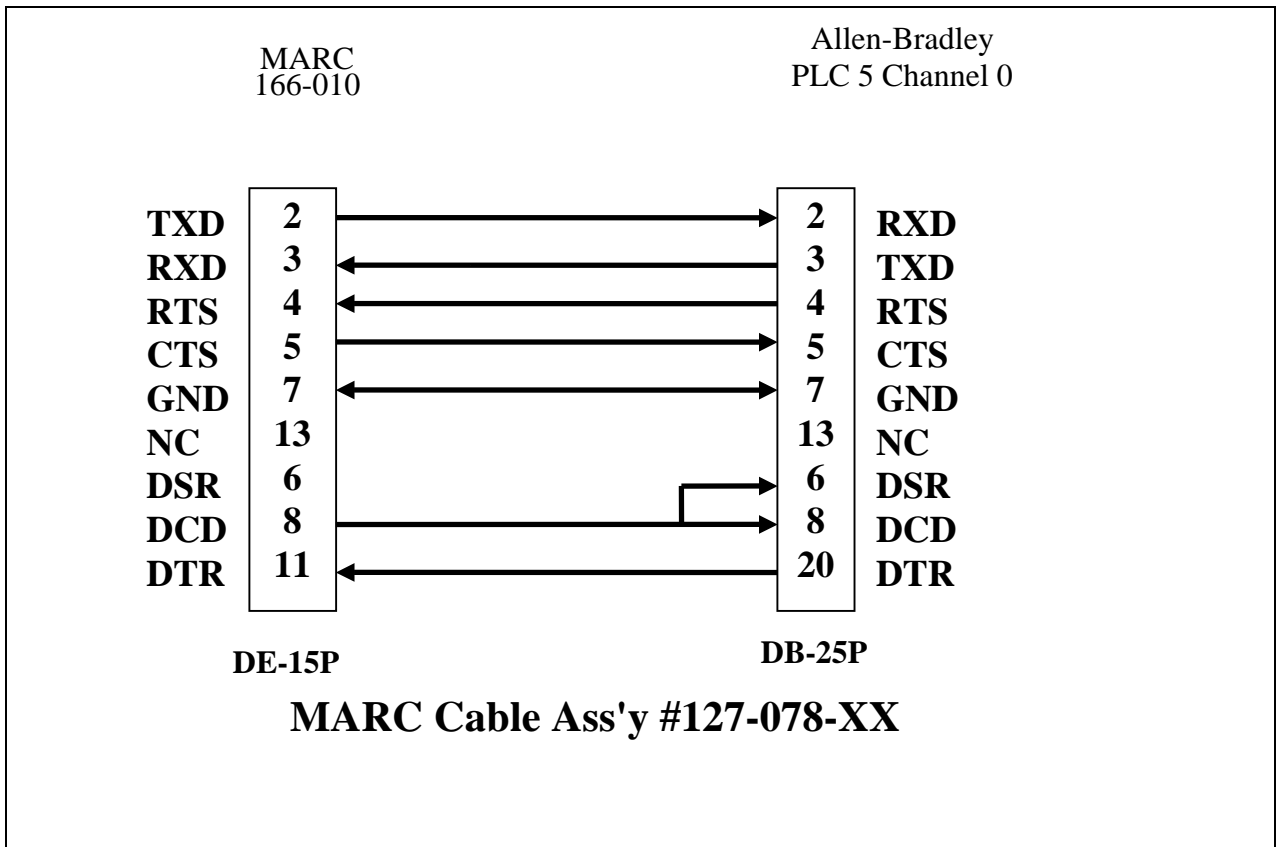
MARC
166-010

Allen-Bradley
PLC 5 Channel 0

| TXD | 2 | 2 | RXD |
|---|---|---|---|
| RXD | 3 | 3 | TXD |
| RTS | 4 | 4 | RTS |
| CTS | 5 | 5 | CTS |
| GND | 7 | 7 | GND |
| NC | 13 | 13 | NC |
| DSR | 6 | 6 | DSR |
| DCD | 8 | 8 | DCD |
| DTR | 11 | 20 | DTR |

DE-15P

DB-25P

MARC Cable Ass'y #127-078-XX